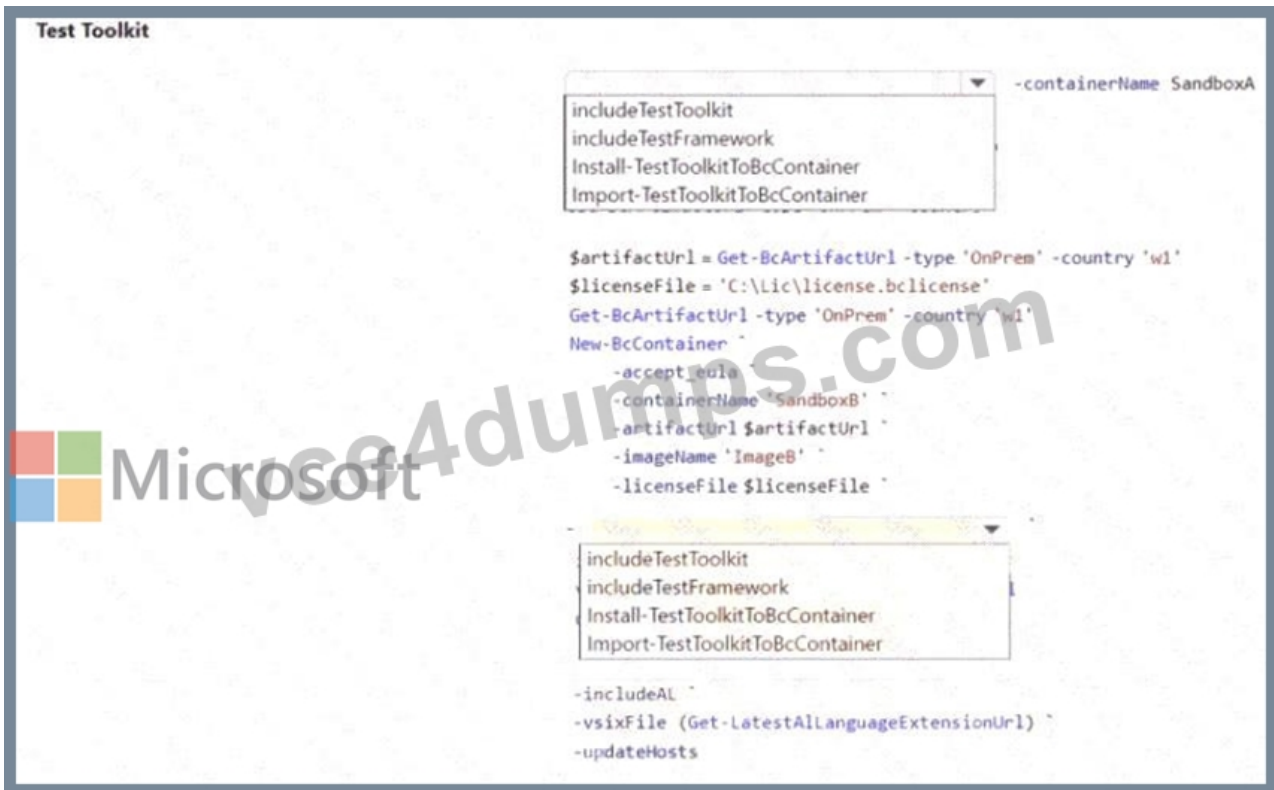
Test Toolkit

-containerName SandboxA

includeTestToolkit
includeTestFramework
Install-TestToolkitToBcContainer
Import-TestToolkitToBcContainer

$artifactUrl = Get-BcArtifactUrl -type 'OnPrem' -country 'w1'
$licenseFile = 'C:\Lic\license.bclicense'
Get-BcArtifactUrl -type 'OnPrem' -country 'w1'
New-BcContainer `
-accept_eula `
-containerName 'SandboxB' `
-artifactUrl $artifactUrl `
-imageName 'ImageB' `
-licenseFile $licenseFile `

-

includeTestToolkit
includeTestFramework
Install-TestToolkitToBcContainer
Import-TestToolkitToBcContainer

-includeAL `
-vsixFile (Get-LatestAlLanguageExtensionUrl) `
-updateHosts

Microsoft

vce4dumps.com